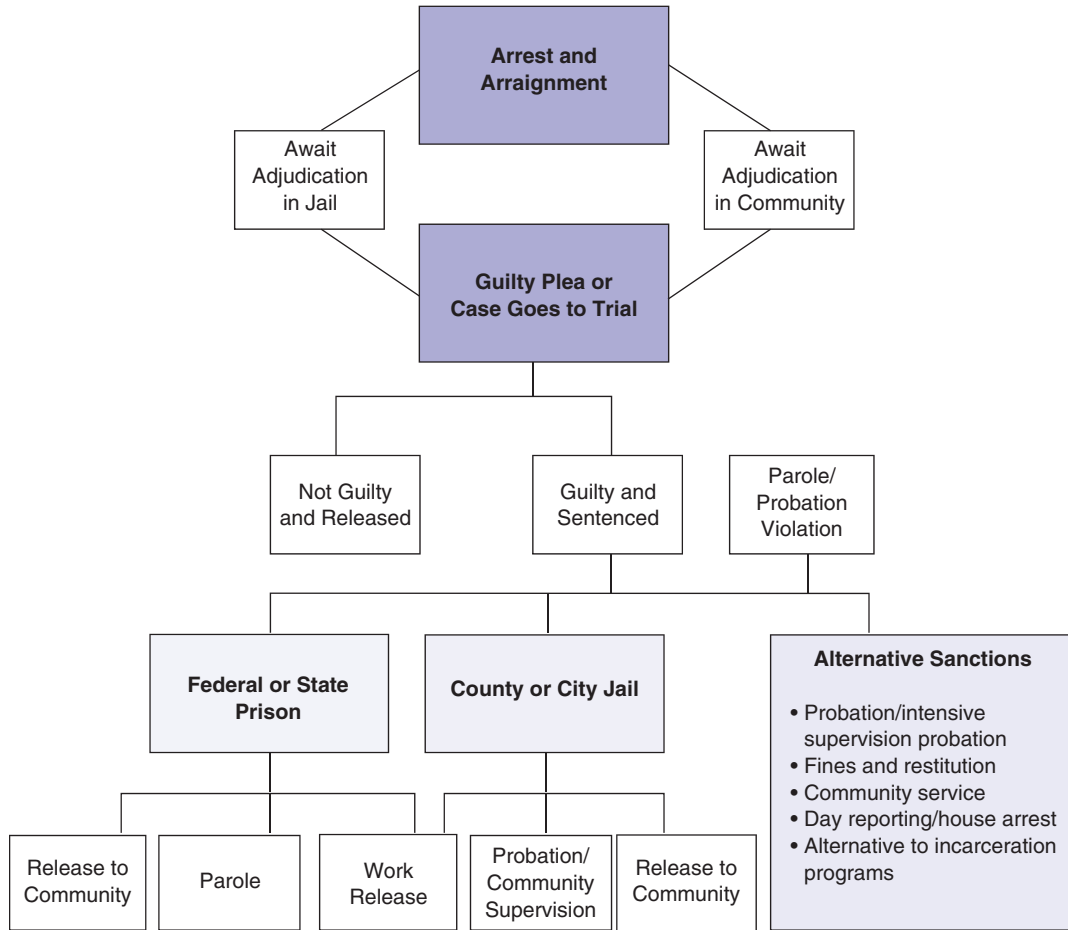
Arrest and Arraignment

Await Adjudication in Jail

Await Adjudication in Community

Guilty Plea or Case Goes to Trial

Not Guilty and Released

Guilty and Sentenced

Parole/ Probation Violation

Federal or State Prison

County or City Jail

Alternative Sanctions

• Probation/intensive supervision probation
• Fines and restitution
• Community service
• Day reporting/house arrest
• Alternative to incarceration programs

Release to Community

Parole

Work Release

Probation/ Community Supervision

Release to Community